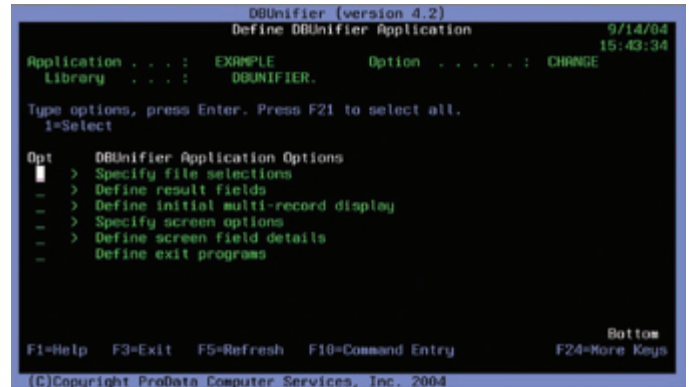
DBUnifier (version 4.2)
Define DBUnifier Application
9/14/04
15:43:34

Application . . . : EXAMPLE Option . . . . . : CHANGE
Library . . . : DBUNIFIER.

Type options, press Enter. Press F21 to select all.
1=Select

Opt DBUnifier Application Options
_ > Specify file selections
_ > Define result fields
_ > Define initial multi-record display
_ > Specify screen options
_ > Define screen field details
_ Define exit programs

Bottom
F1=Help F3=Exit F5=Refresh F10=Command Entry F24=More Keys

(C)Copyright ProData Computer Services, Inc. 2004